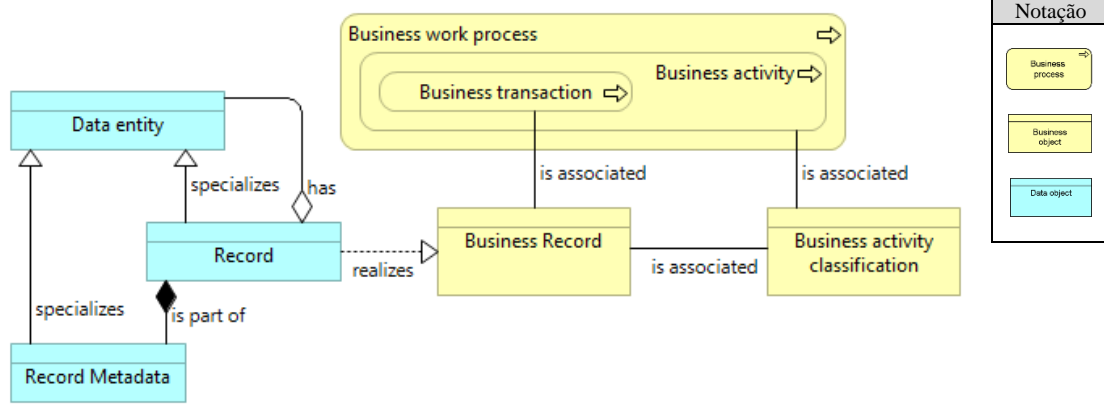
Business work process

Business activity

Business transaction

Data entity

specializes

has

Record

realizes

Business Record

is associated

is associated

Business activity classification

is associated

specializes

is part of

Record Metadata

Notação

Business process

Business object

Data object